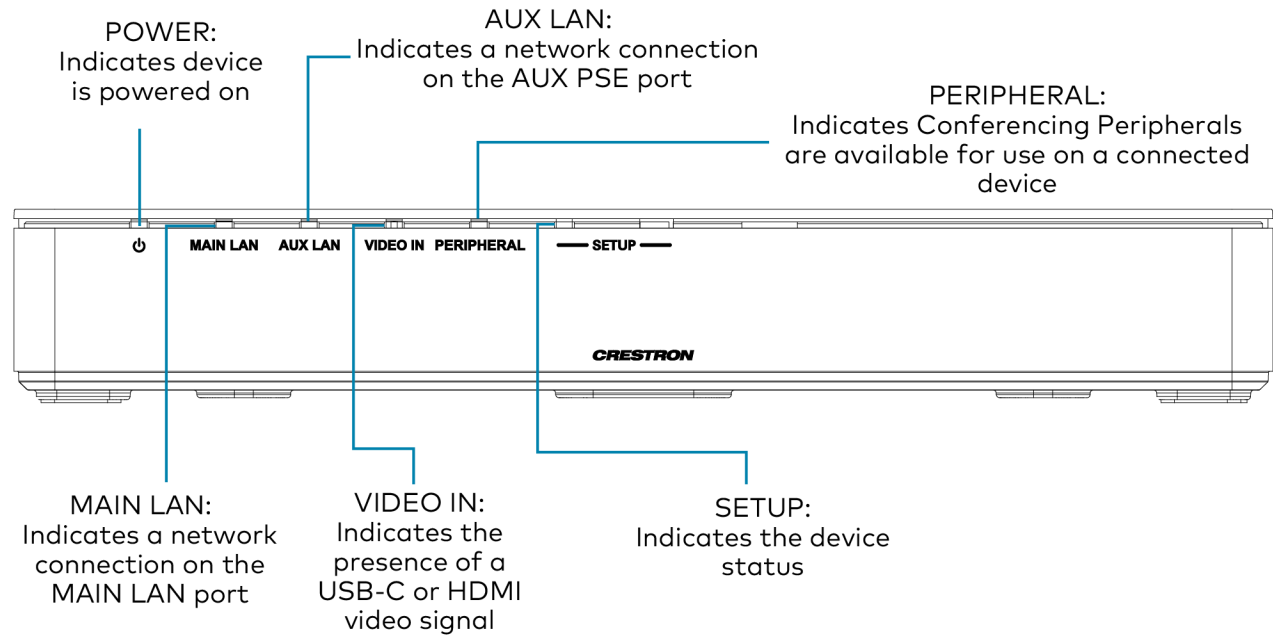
POWER:
Indicates device is powered on

AUX LAN:
Indicates a network connection on the AUX PSE port

PERIPHERAL:
Indicates Conferencing Peripherals are available for use on a connected device

⏻ MAIN LAN AUX LAN VIDEO IN PERIPHERAL — SETUP —

CRESTRON

MAIN LAN:
Indicates a network connection on the MAIN LAN port

VIDEO IN:
Indicates the presence of a USB-C or HDMI video signal

SETUP:
Indicates the device status